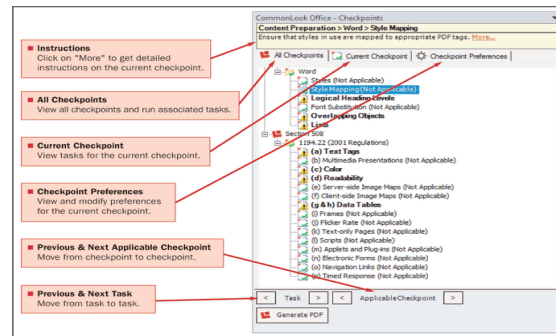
Instructions
Click on "More" to get detailed instructions on the current checkpoint.

All Checkpoints
View all checkpoints and run associated tasks.

Current Checkpoint
View tasks for the current checkpoint.

Checkpoint Preferences
View and modify preferences for the current checkpoint.

Previous & Next Applicable Checkpoint
Move from checkpoint to checkpoint.

Previous & Next Task
Move from task to task.

CommonLook Office - Checkpoints
Content Preparation > Word > Style Mapping
Ensure that styles in use are mapped to appropriate PDF tags. More...

All Checkpoints | Current Checkpoint | Checkpoint Preferences

Word
Styles (Not Applicable)
Style Mapping (Not Applicable)
Logical Heading Levels
Font Substitution (Not Applicable)
Overlapping Objects
Lists
Section 508
1194.22 (2001 Regulations)
(a) Text Tags
(b) Multimedia Presentations (Not Applicable)
(c) Color
(d) Readability
(e) Server-side Image Maps (Not Applicable)
(f) Client-side Image Maps (Not Applicable)
(g & h) Data Tables
(i) Frames (Not Applicable)
(j) Flicker Rate (Not Applicable)
(k) Text-only Pages (Not Applicable)
(l) Scripts (Not Applicable)
(m) Applets and Plug-ins (Not Applicable)
(n) Electronic Forms (Not Applicable)
(o) Navigation Links (Not Applicable)
(p) Timed Response (Not Applicable)

< Task > < ApplicableCheckpoint >

Generate PDF